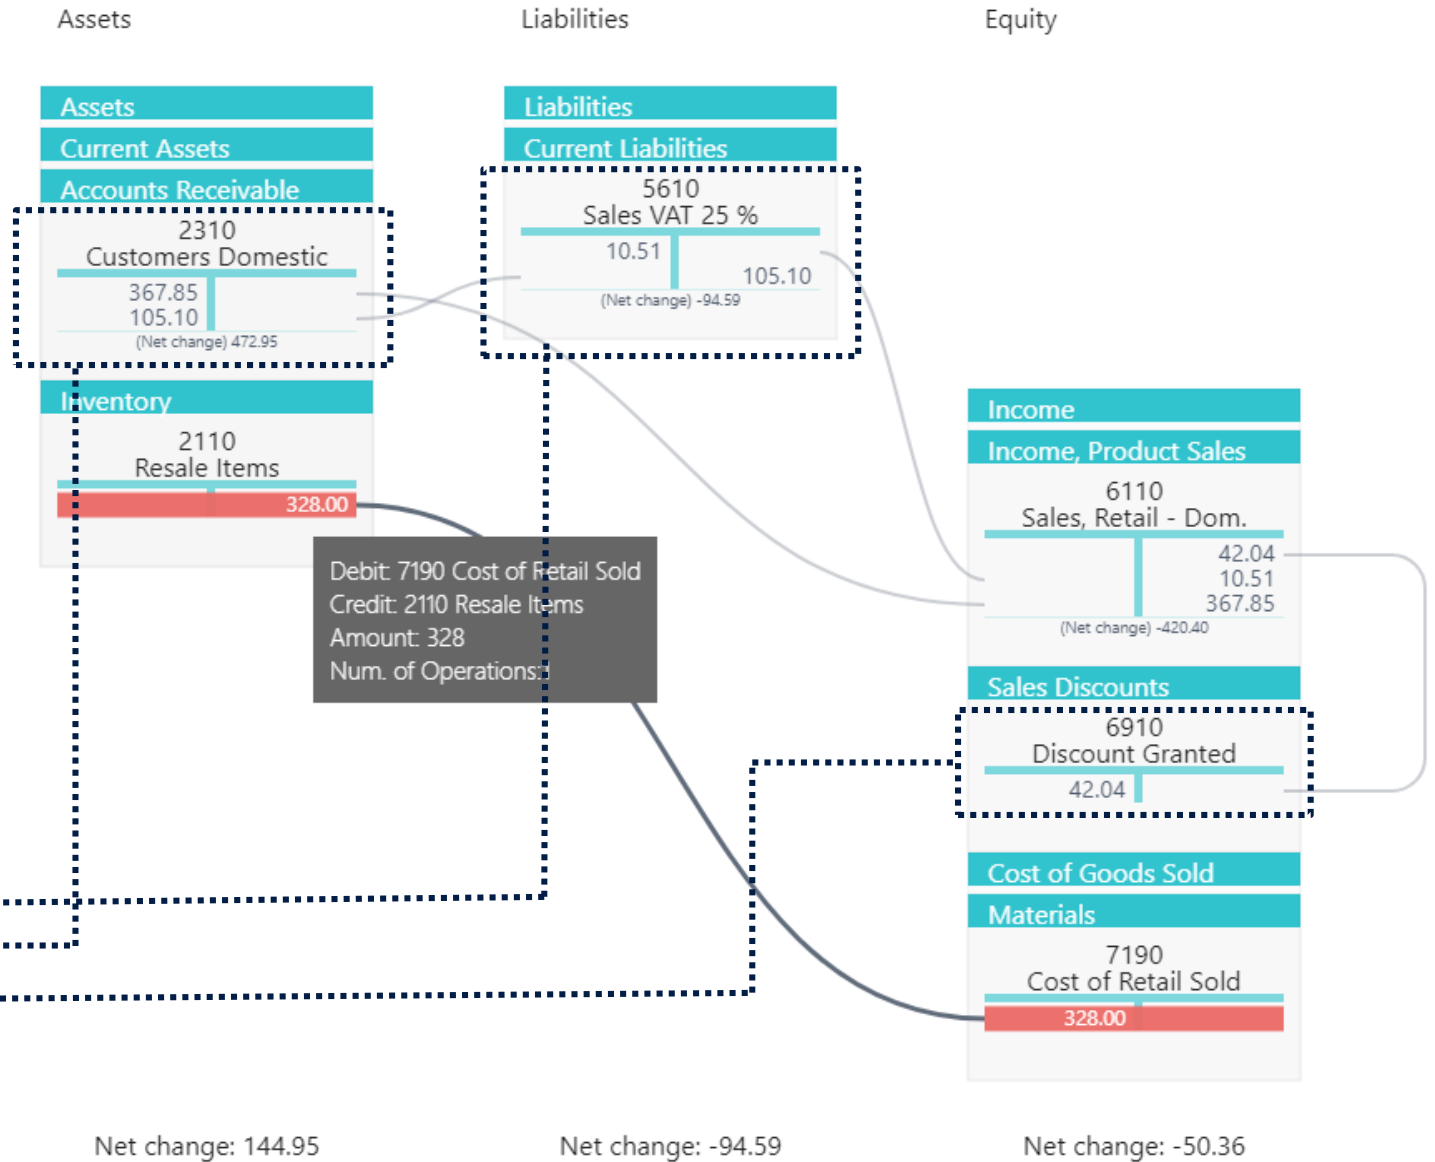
Assets

Liabilities

Equity

Assets

Current Assets

Accounts Receivable

2310
Customers Domestic

367.85
105.10

(Net change) 472.95

Inventory

2110
Resale Items

328.00

Liabilities

Current Liabilities

5610
Sales VAT 25 %

10.51

105.10

(Net change) -94.59

Debit: 7190 Cost of Retail Sold
Credit: 2110 Resale Items
Amount: 328
Num. of Operations: 1

Income

Income, Product Sales

6110
Sales, Retail - Dom.

42.04
10.51
367.85

(Net change) -420.40

Sales Discounts

6910
Discount Granted

42.04

Cost of Goods Sold

Materials

7190
Cost of Retail Sold

328.00

Net change: 144.95

Net change: -94.59

Net change: -50.36